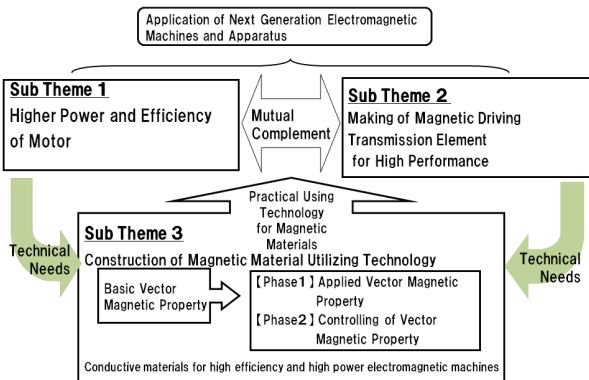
Application of Next Generation Electromagnetic Machines and Apparatus

Sub Theme 1
Higher Power and Efficiency of Motor

Mutual Complement

Sub Theme 2
Making of Magnetic Driving Transmission Element for High Performance

Practical Using Technology for Magnetic Materials

Technical Needs

Sub Theme 3
Construction of Magnetic Material Utilizing Technology

Technical Needs

Basic Vector Magnetic Property

【Phase1】Applied Vector Magnetic Property
【Phase2】Controlling of Vector Magnetic Property

Conductive materials for high efficiency and high power electromagnetic machines